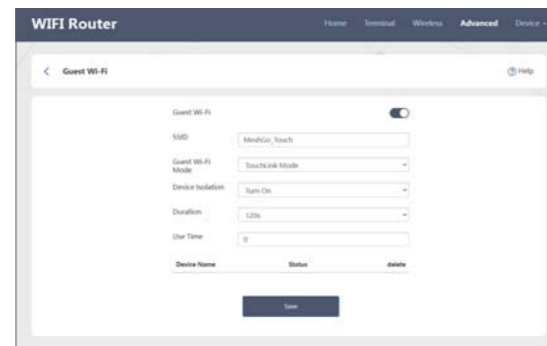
WIFI Router

Home Terminal Wireless Advanced Device

< Guest Wi-Fi

Help

Guest Wi-Fi

SSID MeshGo_Touch

Guest Wi-Fi Mode TouchLink Mode

Device Isolation Turn On

Duration 120s

Use Time 0

| Device Name | Status | delete |
|---|---|---|

Save